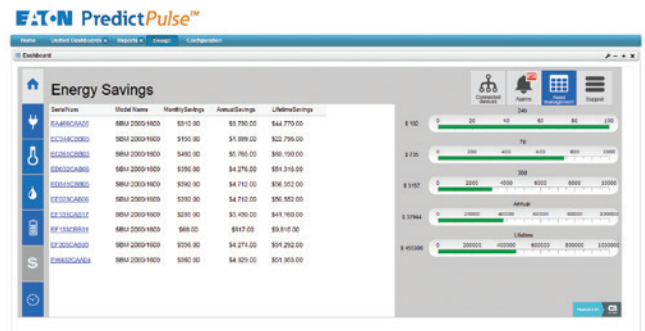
EATON PredictPulse™

Home | Unified Dashboards ▾ | Reports ▾ | Design | Configuration

Dashboard

Energy Savings

Connected devices | Alarms | Asset management | Support

| SerialNum | Model Name | MonthlySavings | AnnualSavings | LifetimeSavings |
|---|---|---|---|---|
| EA460CAA01 | SBM 2000/1600 | $310.00 | $3,750.00 | $44,770.00 |
| EC044CD060 | SBM 2000/1600 | $150.00 | $1,899.00 | $22,796.00 |
| EC060CB803 | SBM 2000/1600 | $480.00 | $5,760.00 | $69,190.00 |
| ED032CA805 | SBM 2000/1600 | $356.00 | $4,276.00 | $51,316.00 |
| ED041CB805 | SBM 2000/1600 | $392.00 | $4,712.00 | $56,552.00 |
| EE029CA806 | SBM 2000/1600 | $392.00 | $4,712.00 | $56,552.00 |
| EE131CAB17 | SBM 2000/1600 | $290.00 | $3,450.00 | $41,160.00 |
| EF133CB801 | SBM 2000/1600 | $68.00 | $817.00 | $9,815.00 |
| EF205CAB00 | SBM 2000/1600 | $356.00 | $4,274.00 | $51,292.00 |
| FH062CAA04 | SBM 2000/1600 | $390.00 | $4,929.00 | $54,903.00 |

24h
$ 100
0 20 40 60 80 100

7d
$ 735
0 200 400 600 800 1000

30d
$ 3157
0 2000 4000 6000 8000 10000

Annual
$ 37944
0 20000 40000 60000 80000 100000

Lifetime
$ 455086
0 200000 400000 600000 800000 1000000